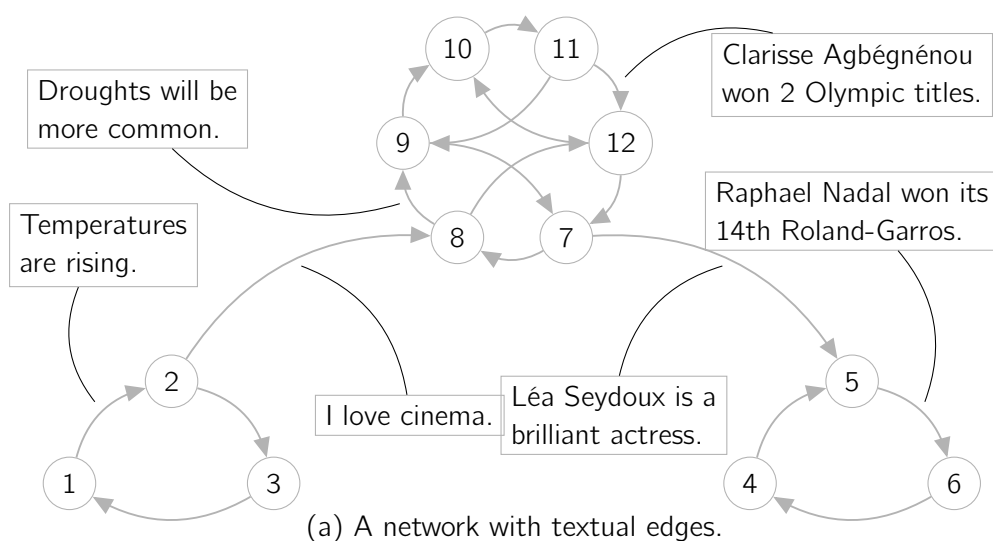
10
11
Clarisse Agbégnénou won 2 Olympic titles.
Droughts will be more common.
9
12
Raphael Nadal won its 14th Roland-Garros.
Temperatures are rising.
8
7
2
I love cinema.
Léa Seydoux is a brilliant actress.
5
1
3
4
6
(a) A network with textual edges.